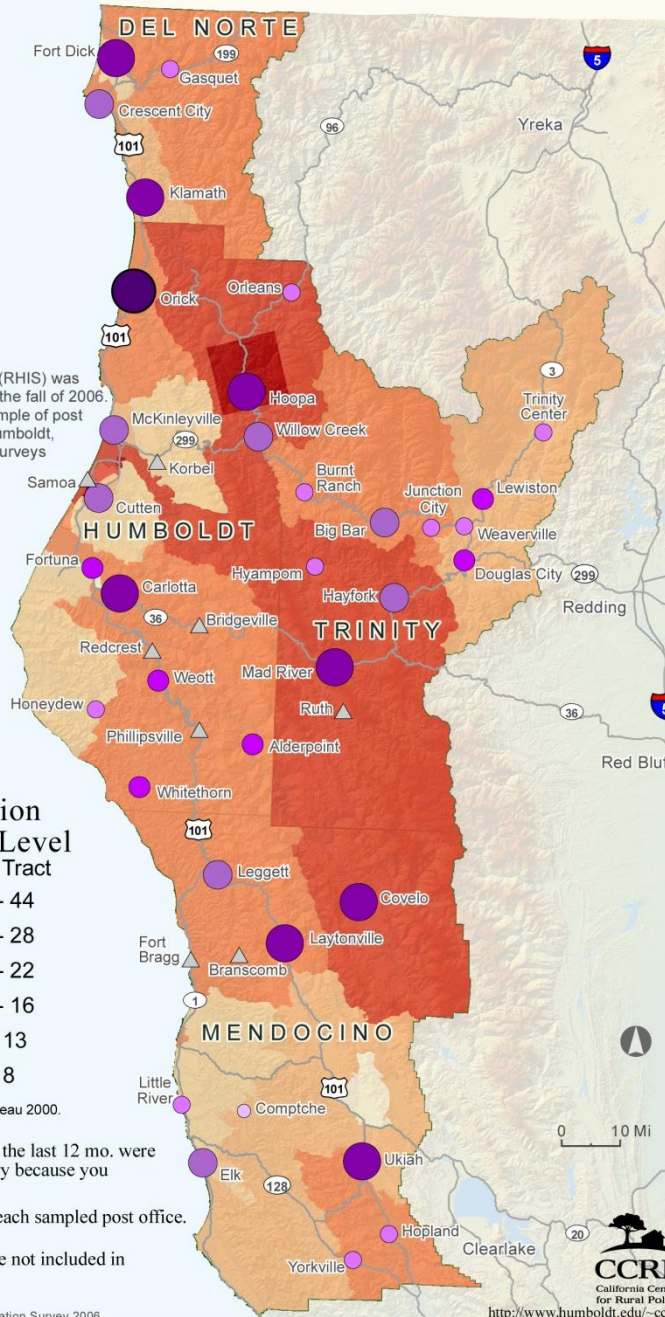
DEL NORTE
Fort Dick
199
Gasquet
Crescent City
101
5
Yreka
96
Klamath
Orick
Orleans
101
(RHIS) was
the fall of 2006.
mple of post
umboldt,
urveys
3
Trinity Center
Hoopa
McKinleyville
299
Willow Creek
Korbel
Samoa
Burnt Ranch
Junction City
Lewiston
Cutten
HUMBOLDT
Big Bar
Weaverville
Fortuna
Hyampom
Douglas City
299
Carlotta
Hayfork
Redding
36
Bridgeville
TRINITY
Redcrest
Mad River
Weott
Honeydew
Ruth
36
Phillipsville
Alderpoint
Red Bluf
ion
Level
Tract
- 44
- 28
- 22
- 16
13
8
Whitethorn
101
Leggett
Covelo
Fort Bragg
Laytonville
Branscomb
1
MENDOCINO
Little River
101
Comptche
eau 2000.
the last 12 mo. were
y because you
Ukiah
Elk
128
0 10 Mi
each sampled post office.
e not included in
20
Hopland
Clearlake
Yorkville
CCRI
California Cen
for Rural Pol
ation Survey 2006
http://www.humboldt.edu/~cc